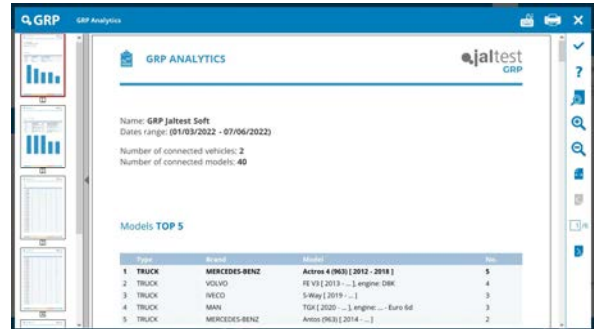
GRP GRP Analytics

GRP ANALYTICS

jaltest GRP

Name: GRP Jaltest Soft
Dates range: (01/03/2022 - 07/06/2022)

Number of connected vehicles: 2
Number of connected models: 40

Models TOP 5

| | Type | Brand | Model | No. |
|---|---|---|---|---|
| 1 | TRUCK | MERCEDES-BENZ | Actros 4 (963) [ 2012 - 2018 ] | 5 |
| 2 | TRUCK | VOLVO | FE V3 [ 2013 - ... ], engine: D8K | 4 |
| 3 | TRUCK | IVECO | S-Way [ 2019 - ... ] | 3 |
| 4 | TRUCK | MAN | TGX [ 2020 - ... ], engine: ... - Euro 6d | 3 |
| 5 | TRUCK | MERCEDES-BENZ | Antos (963) [ 2014 - ... ] | 2 |